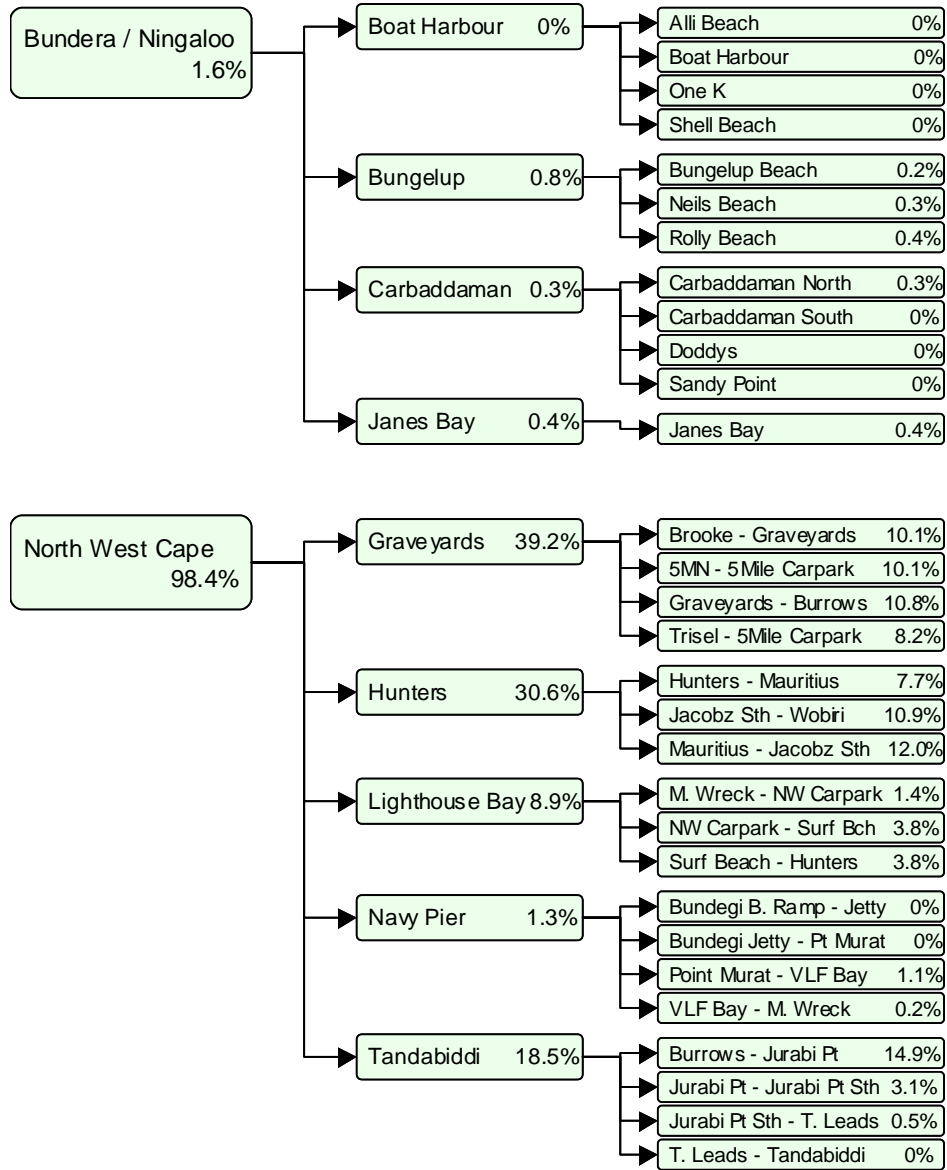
Bundera / Ningaloo 1.6%

Boat Harbour 0%

Alli Beach 0%

Boat Harbour 0%

One K 0%

Shell Beach 0%

Bungelup 0.8%

Bungelup Beach 0.2%

Neils Beach 0.3%

Rolly Beach 0.4%

Carbaddaman 0.3%

Carbaddaman North 0.3%

Carbaddaman South 0%

Doddys 0%

Sandy Point 0%

Janes Bay 0.4%

Janes Bay 0.4%

North West Cape 98.4%

Graveyards 39.2%

Brooke - Graveyards 10.1%

5MN - 5Mile Carpark 10.1%

Graveyards - Burrows 10.8%

Trisel - 5Mile Carpark 8.2%

Hunters 30.6%

Hunters - Mauritius 7.7%

Jacobz Sth - Wobiri 10.9%

Mauritius - Jacobz Sth 12.0%

Lighthouse Bay 8.9%

M. Wreck - NW Carpark 1.4%

NW Carpark - Surf Bch 3.8%

Surf Beach - Hunters 3.8%

Navy Pier 1.3%

Bundegi B. Ramp - Jetty 0%

Bundegi Jetty - Pt Murat 0%

Point Murat - VLF Bay 1.1%

VLF Bay - M. Wreck 0.2%

Tandabiddi 18.5%

Burrows - Jurabi Pt 14.9%

Jurabi Pt - Jurabi Pt Sth 3.1%

Jurabi Pt Sth - T. Leads 0.5%

T. Leads - Tandabiddi 0%